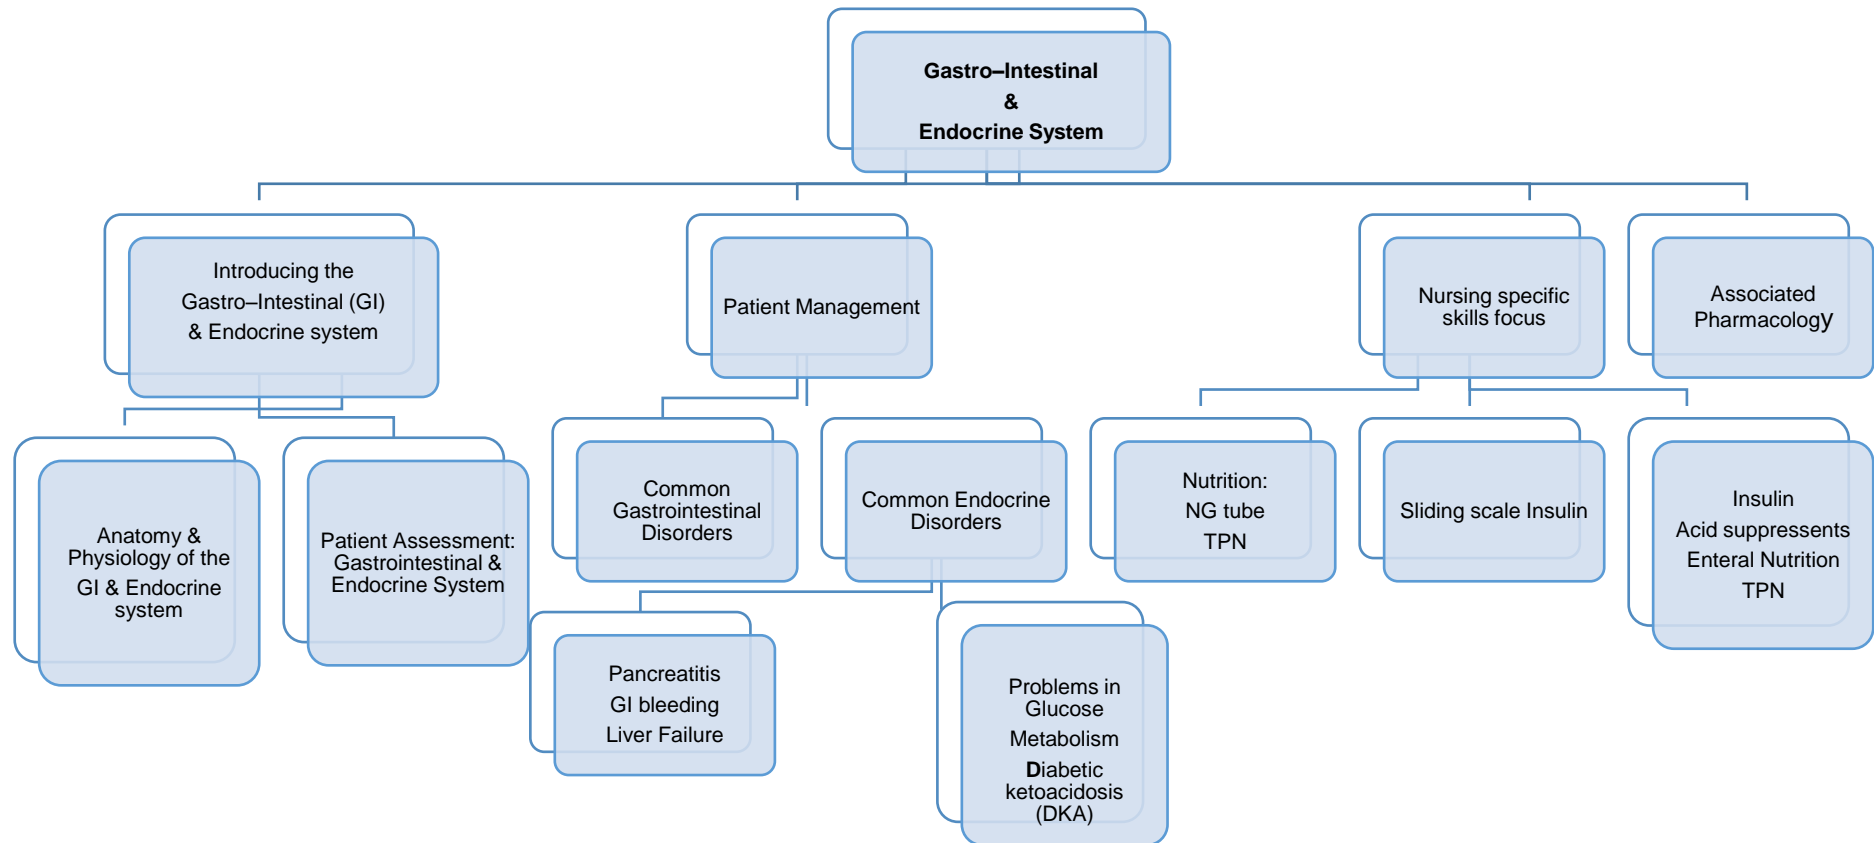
Gastro–Intestinal
&
Endocrine System

Introducing the Gastro–Intestinal (GI) & Endocrine system

Anatomy & Physiology of the GI & Endocrine system

Patient Assessment: Gastrointestinal & Endocrine System

Patient Management

Common Gastrointestinal Disorders

Common Endocrine Disorders

Pancreatitis
GI bleeding
Liver Failure

Problems in Glucose Metabolism
Diabetic ketoacidosis (DKA)

Nursing specific skills focus

Nutrition:
NG tube
TPN

Sliding scale Insulin

Associated Pharmacology

Insulin
Acid suppressents
Enteral Nutrition
TPN